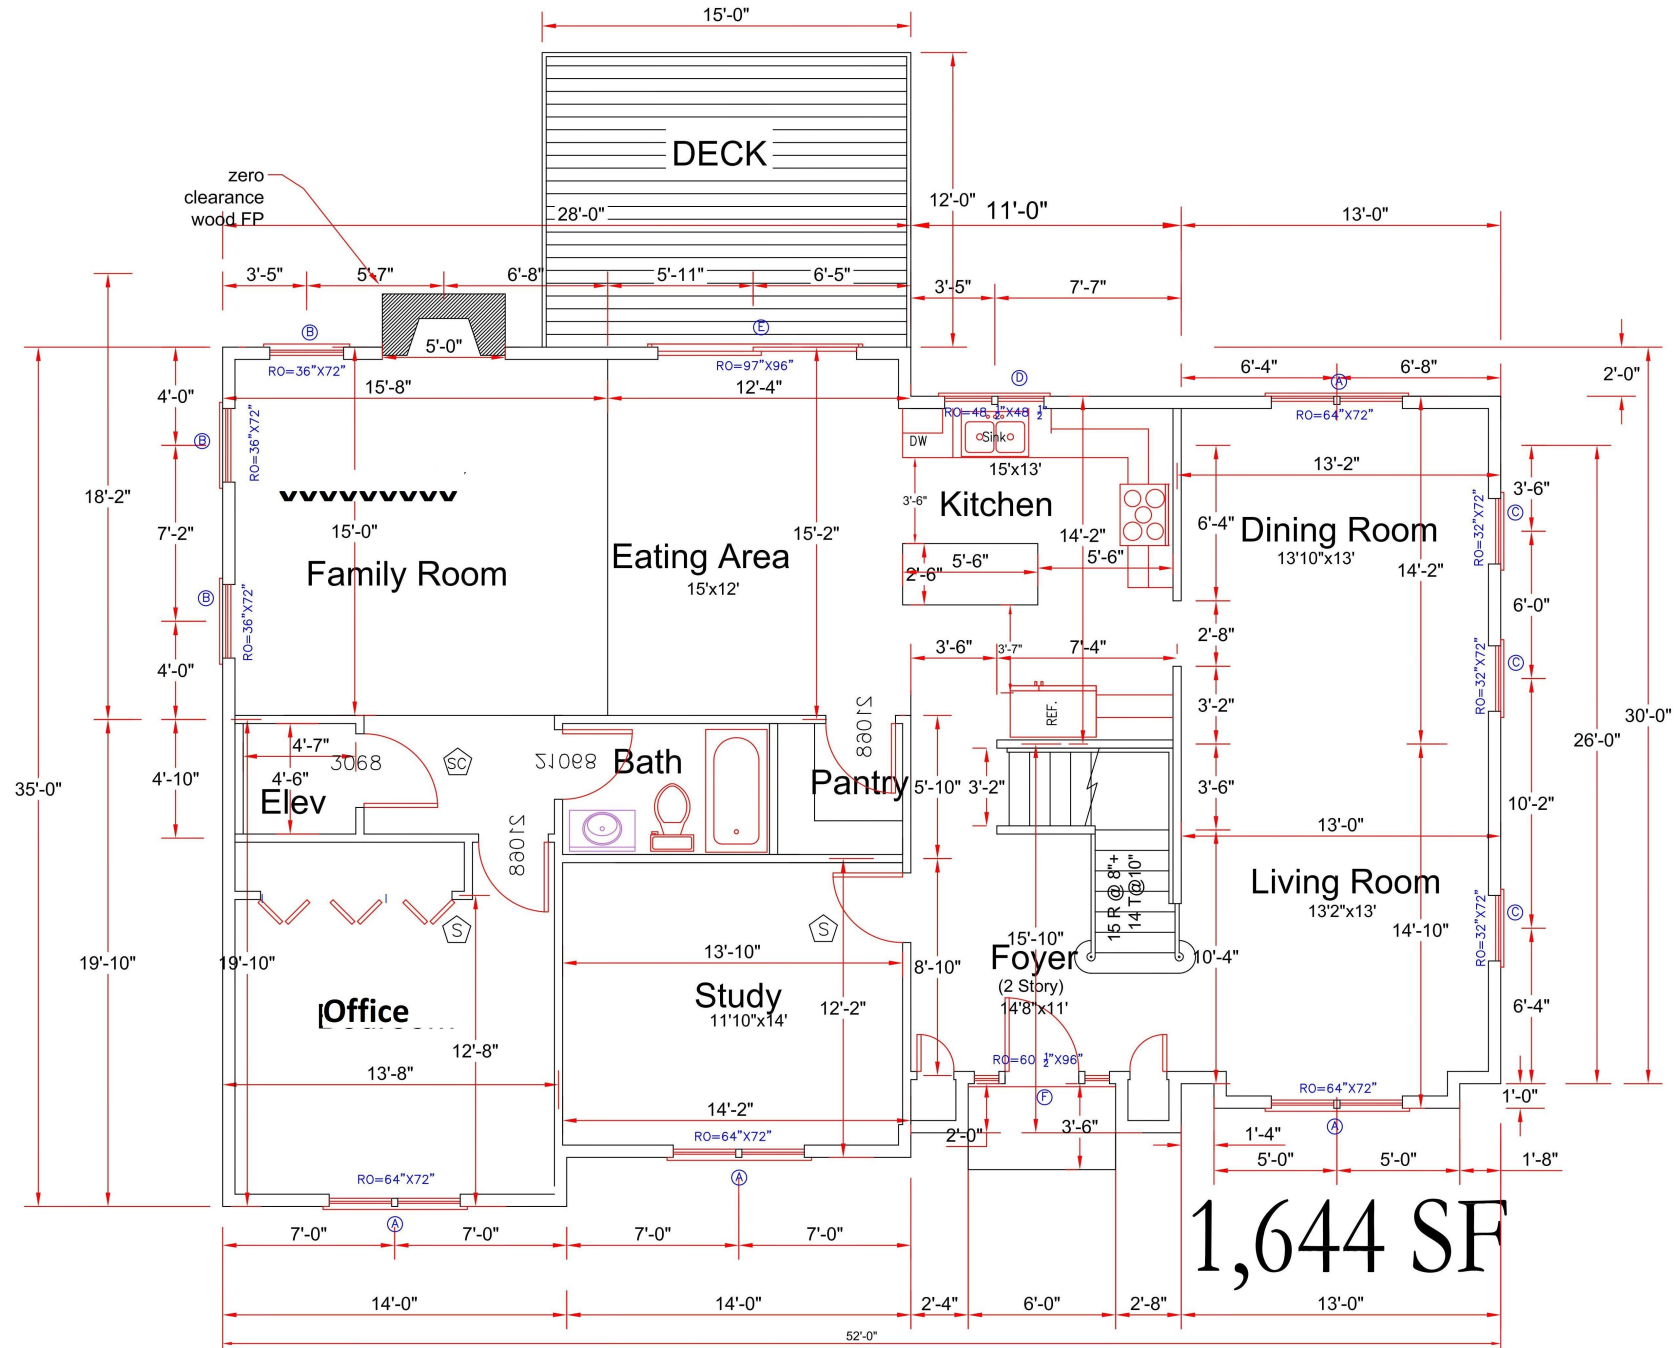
15'-0"

DECK

zero clearance wood FP

28'-0"

12'-0" 11'-0"

13'-0"

3'-5" 5'-7" 6'-8" 5'-11" 6'-5"

3'-5" 7'-7"

5'-0"

B E D A

RO=36"X72" RO=97"X96"

6'-4" 6'-8"

2'-0"

4'-0" 15'-8" 12'-4"

RO=48 $\frac{1}{2}$"X48 $\frac{1}{2}$"

RO=64"X72"

DW Sink

15'x13'

B RO=36"X72"

18'-2"

3'-6" Kitchen

13'-2"

3'-6"

7'-2" 15'-0"

Family Room

Eating Area 15'x12'

15'-2"

14'-2"

5'-6"

6'-4" Dining Room 13'10"x13'

C RO=32"X72"

14'-2"

2'-6" 5'-6"

B RO=36"X72"

6'-0"

2'-8"

35'-0"

4'-0"

3'-6" 3'-7" 7'-4"

REF.

3'-2"

C RO=32"X72"

26'-0" 30'-0"

4'-7" 4'-6" 3068 SC 2108 Bath 2108

4'-10"

Elev

Pantry 5'-10" 3'-2"

3'-6"

10'-2"

2108

13'-0"

Living Room 13'2"x13'

S

S

15 R @ 8"+ 14 T@10"

C RO=32"X72"

14'-10"

19'-10" 19'-10"

13'-10"

15'-10"

Foyer (2 Story) 14'8"x11'

10'-4"

8'-10"

Office

Study 11'10"x14'

12'-2"

6'-4"

12'-8"

13'-8"

RO=60 $\frac{1}{2}$"X96"

F

RO=64"X72"

1'-0"

14'-2"

RO=64"X72"

2'-0"

3'-6"

A

1'-4"

5'-0" 5'-0" 1'-8"

RO=64"X72"

A

A

1,644 SF

7'-0" 7'-0" 7'-0" 7'-0"

14'-0" 14'-0" 2'-4" 6'-0" 2'-8" 13'-0"

52'-0"